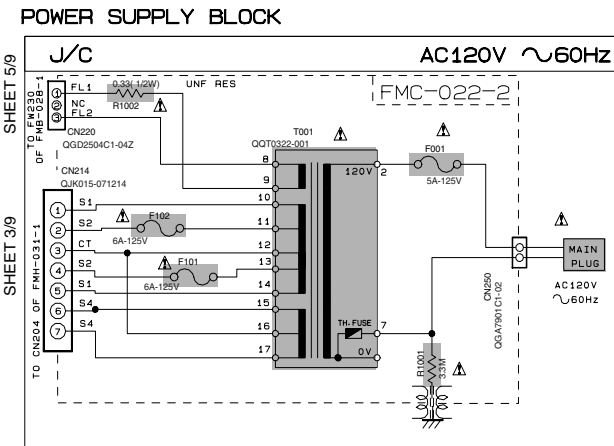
POWER SUPPLY BLOCK

SHEET 5/9

J/C

AC120V ∿60Hz

TO CN220 OF FMB-028-1

① FL1
② NC
③ FL2

0.33(1/2W)
R1002

UNF RES

FMC-022-2

CN220
QGD2504C1-04Z

T001
QQT0322-001

⚠

⚠

F001

5A-125V

8
9
10
11
12
13
14
15
16
17

120V 2

CN214
QJK015-071214

SHEET 3/9

TO CN204 OF FMH-031-1

① S1
② S2
③ CT
④ S2
⑤ S1
⑥ S4
⑦ S4

⚠ F102
6A-125V

⚠ F101
6A-125V

TH. FUSE

7

0V

⚠

MAIN PLUG

AC120V
∿60Hz

CN250
QGA7901C1-02

R1001
3.3M

⚠